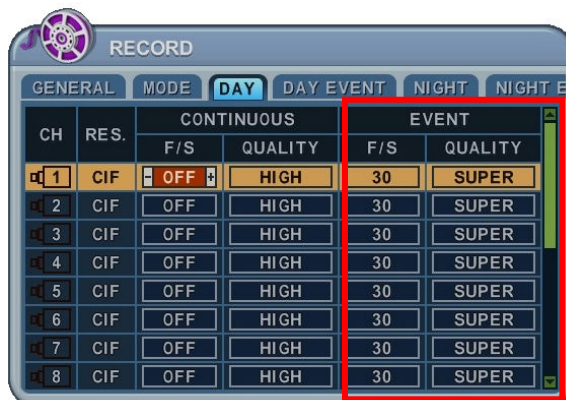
RECORD

GENERAL | MODE | DAY | DAY EVENT | NIGHT | NIGHT E

| CH | RES. | CONTINUOUS F/S | CONTINUOUS QUALITY | EVENT F/S | EVENT QUALITY |
|---|---|---|---|---|---|
| 1 | CIF | - OFF + | HIGH | 30 | SUPER |
| 2 | CIF | OFF | HIGH | 30 | SUPER |
| 3 | CIF | OFF | HIGH | 30 | SUPER |
| 4 | CIF | OFF | HIGH | 30 | SUPER |
| 5 | CIF | OFF | HIGH | 30 | SUPER |
| 6 | CIF | OFF | HIGH | 30 | SUPER |
| 7 | CIF | OFF | HIGH | 30 | SUPER |
| 8 | CIF | OFF | HIGH | 30 | SUPER |